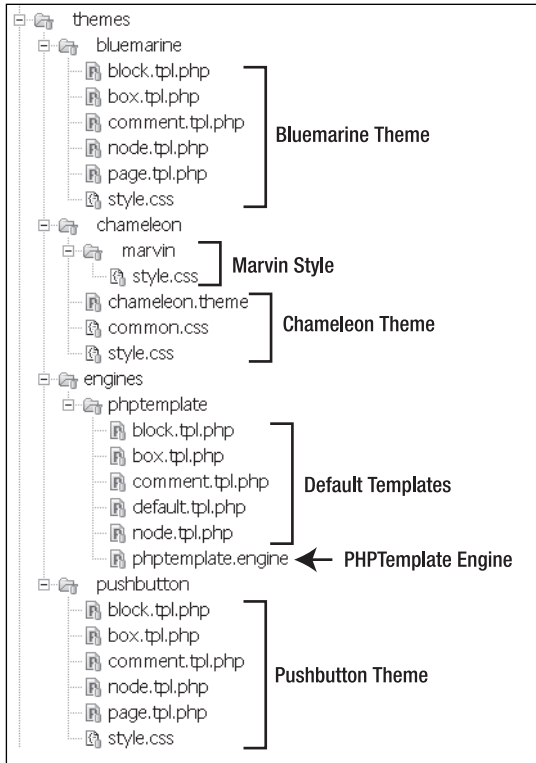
themes
bluemarine
block.tpl.php
box.tpl.php
comment.tpl.php
node.tpl.php
page.tpl.php
style.css
Bluemarine Theme
chameleon
marvin
style.css
Marvin Style
chameleon.theme
common.css
style.css
Chameleon Theme
engines
phptemplate
block.tpl.php
box.tpl.php
comment.tpl.php
default.tpl.php
node.tpl.php
Default Templates
phptemplate.engine
PHPTemplate Engine
pushbutton
block.tpl.php
box.tpl.php
comment.tpl.php
node.tpl.php
page.tpl.php
style.css
Pushbutton Theme